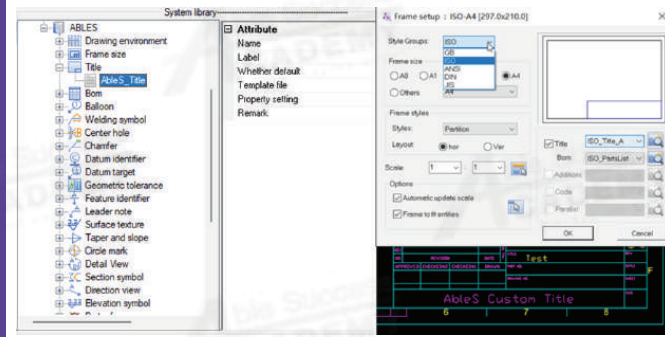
System library

ABLES
Drawing environment
Frame size
Title
AbleS_Title
Bom
Balloon
Welding symbol
Center hole
Chamfer
Datum identifier
Datum target
Geometric tolerance
Feature identifier
Leader note
Surface texture
Taper and slope
Circle mark
Detail View
Section symbol
Direction view
Elevation symbol

Attribute
Name
Label
Whether default
Template file
Property setting
Remark

Frame setup : ISO-A4 [297.0x210.0]

Style Groups: ISO
GB
ISO
ANSI
DIN
JIS

Frame size
A0 A1 A4
Others A4

Frame styles
Styles: Partition
Layout hor Ver

Scale 1 : 1

Options
Automatic update scale
Frame to fit entities

Title ISO_Title_A
Bom ISO_PartsList
Additions
Code
Parallel

OK Cancel

Test
AbleS Custom Title
6 7 8